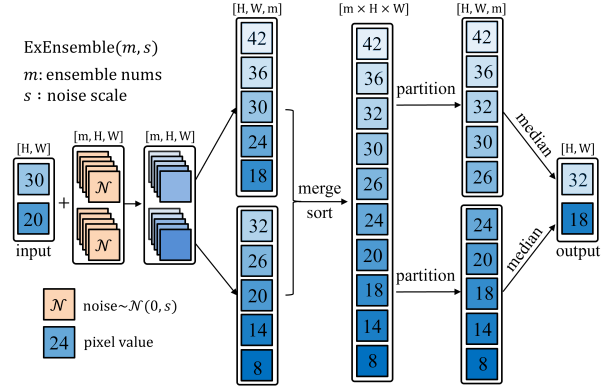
ExEnsemble$(m, s)$

$m$: ensemble nums

$s$ : noise scale

[H, W]

30

20

input

+

[m, H, W]

$\mathcal{N}$

$\mathcal{N}$

[m, H, W]

[H, W, m]

42

36

30

24

18

32

26

20

14

8

merge sort

[m × H × W]

42

36

32

30

26

24

20

18

14

8

partition

partition

[H, W, m]

42

36

32

30

26

24

20

18

14

8

median

median

[H, W]

32

18

output

$\mathcal{N}$ noise$\sim\mathcal{N}(0, s)$

24 pixel value